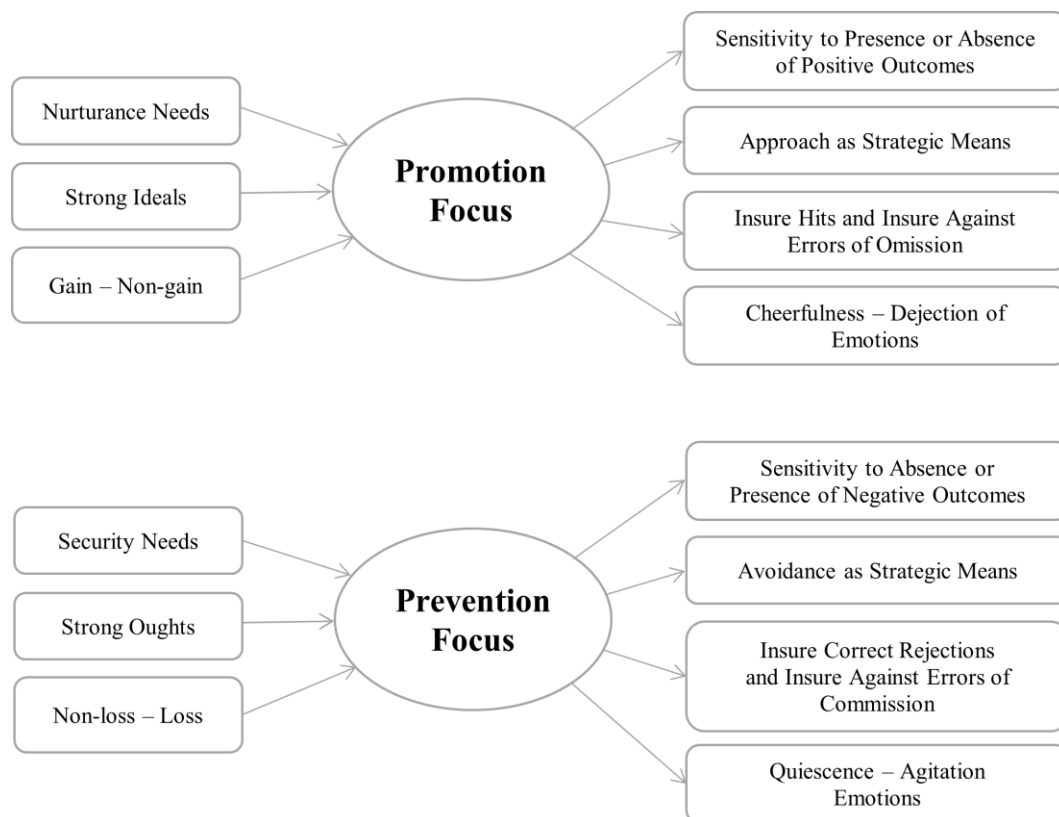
Nurturance Needs

Strong Ideals

Gain – Non-gain

Promotion Focus

Sensitivity to Presence or Absence of Positive Outcomes

Approach as Strategic Means

Insure Hits and Insure Against Errors of Omission

Cheerfulness – Dejection of Emotions

Security Needs

Strong Oughts

Non-loss – Loss

Prevention Focus

Sensitivity to Absence or Presence of Negative Outcomes

Avoidance as Strategic Means

Insure Correct Rejections and Insure Against Errors of Commission

Quiescence – Agitation Emotions